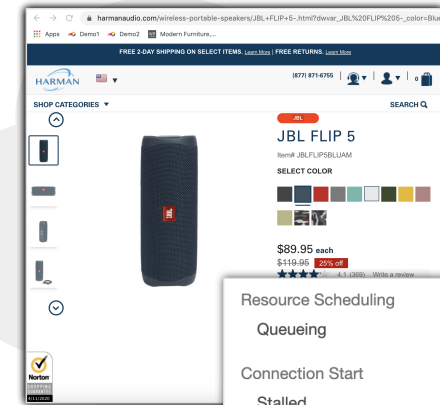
harmanaudio.com/wireless-portable-speakers/JBL+FLIP+5-.html?dwvar_JBL%20FLIP%205-_color=Blue

Apps Demo1 Demo2 Modern Furniture,...

FREE 2-DAY SHIPPING ON SELECT ITEMS. Learn More | FREE RETURNS. Learn More

HARMAN

(877) 871-6755

0

SHOP CATEGORIES

SEARCH

JBL

JBL FLIP 5

Item# JBLFLIP5BLUAM

SELECT COLOR

$89.95 each

$119.95 25% off

4.1 (369) Write a review

Resource Scheduling

Queueing

Connection Start

Stalled

Norton

SHOPPING GUARANTEE

4/11/2020